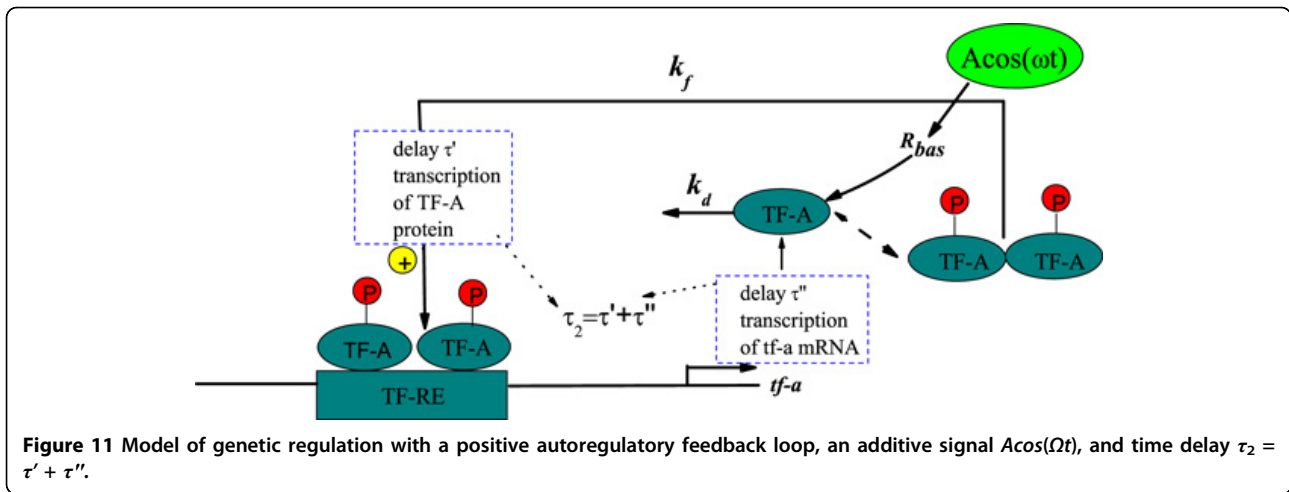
$k_f$

Acos(ωt)

$R_{bas}$

delay τ' transcription of TF-A protein

$k_d$

TF-A

P

TF-A

P

TF-A

+

P

TF-A

P

TF-A

$\tau_2=\tau'+\tau''$

delay τ'' transcription of tf-a mRNA

TF-RE

tf-a

**Figure 11** Model of genetic regulation with a positive autoregulatory feedback loop, an additive signal *Acos*(*Ωt*), and time delay $\tau_2 = \tau' + \tau''$.